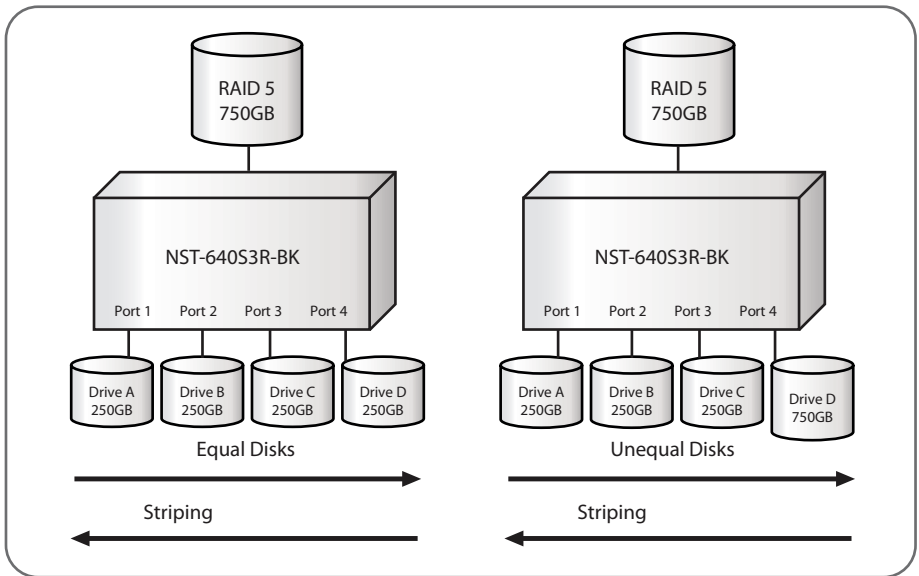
RAID 5
750GB

NST-640S3R-BK

Port 1 Port 2 Port 3 Port 4

Drive A
250GB

Drive B
250GB

Drive C
250GB

Drive D
250GB

Equal Disks

Striping

RAID 5
750GB

NST-640S3R-BK

Port 1 Port 2 Port 3 Port 4

Drive A
250GB

Drive B
250GB

Drive C
250GB

Drive D
750GB

Unequal Disks

Striping